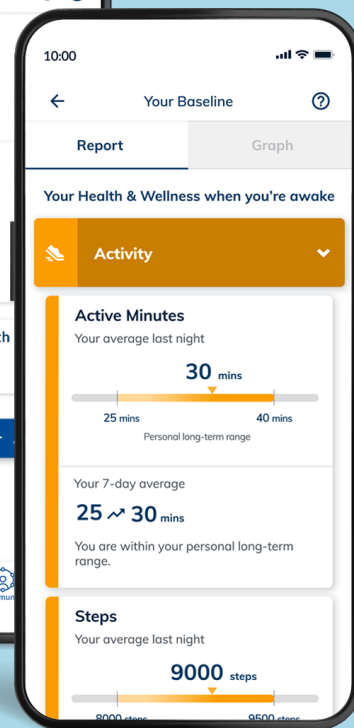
10:00

Your Baseline

Report

Graph

Your Health & Wellness when you're awake

Activity

Active Minutes

Your average last night

30 mins

25 mins

40 mins

Personal long-term range

Your 7-day average

25 ↗ 30 mins

You are within your personal long-term range.

Steps

Your average last night

9000 steps

8000 steps

9500 steps

th

mun